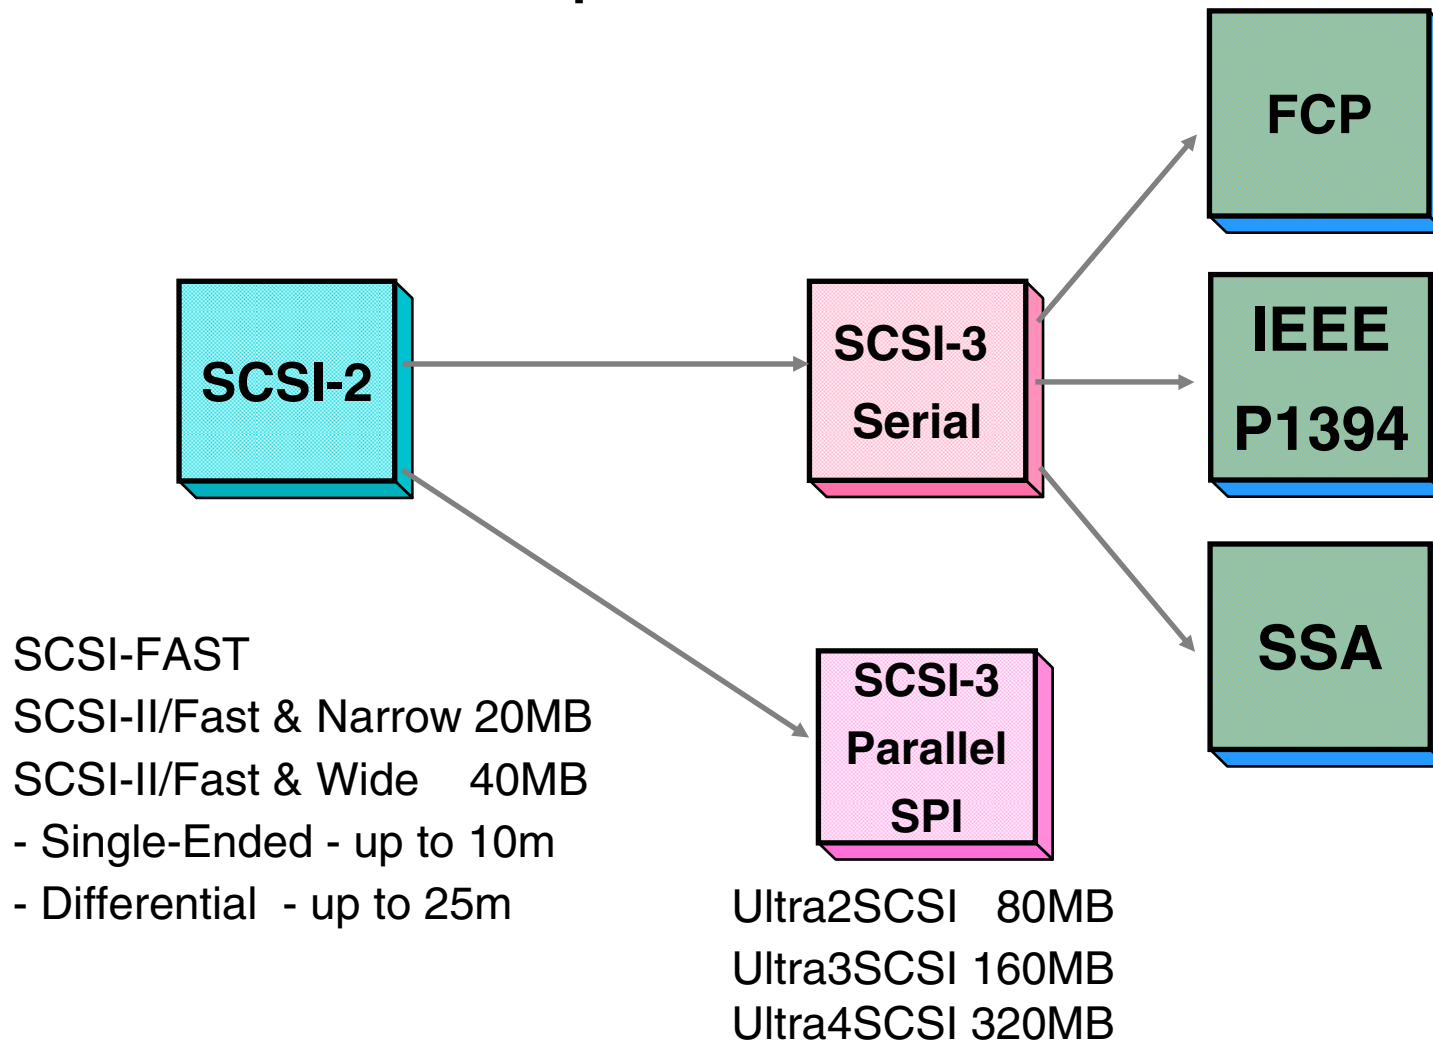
FCP

SCSI-2

SCSI-3
Serial

IEEE
P1394

SSA

SCSI-FAST
SCSI-II/Fast & Narrow 20MB
SCSI-II/Fast & Wide 40MB
- Single-Ended - up to 10m
- Differential - up to 25m

SCSI-3
Parallel
SPI

Ultra2SCSI 80MB
Ultra3SCSI 160MB
Ultra4SCSI 320MB